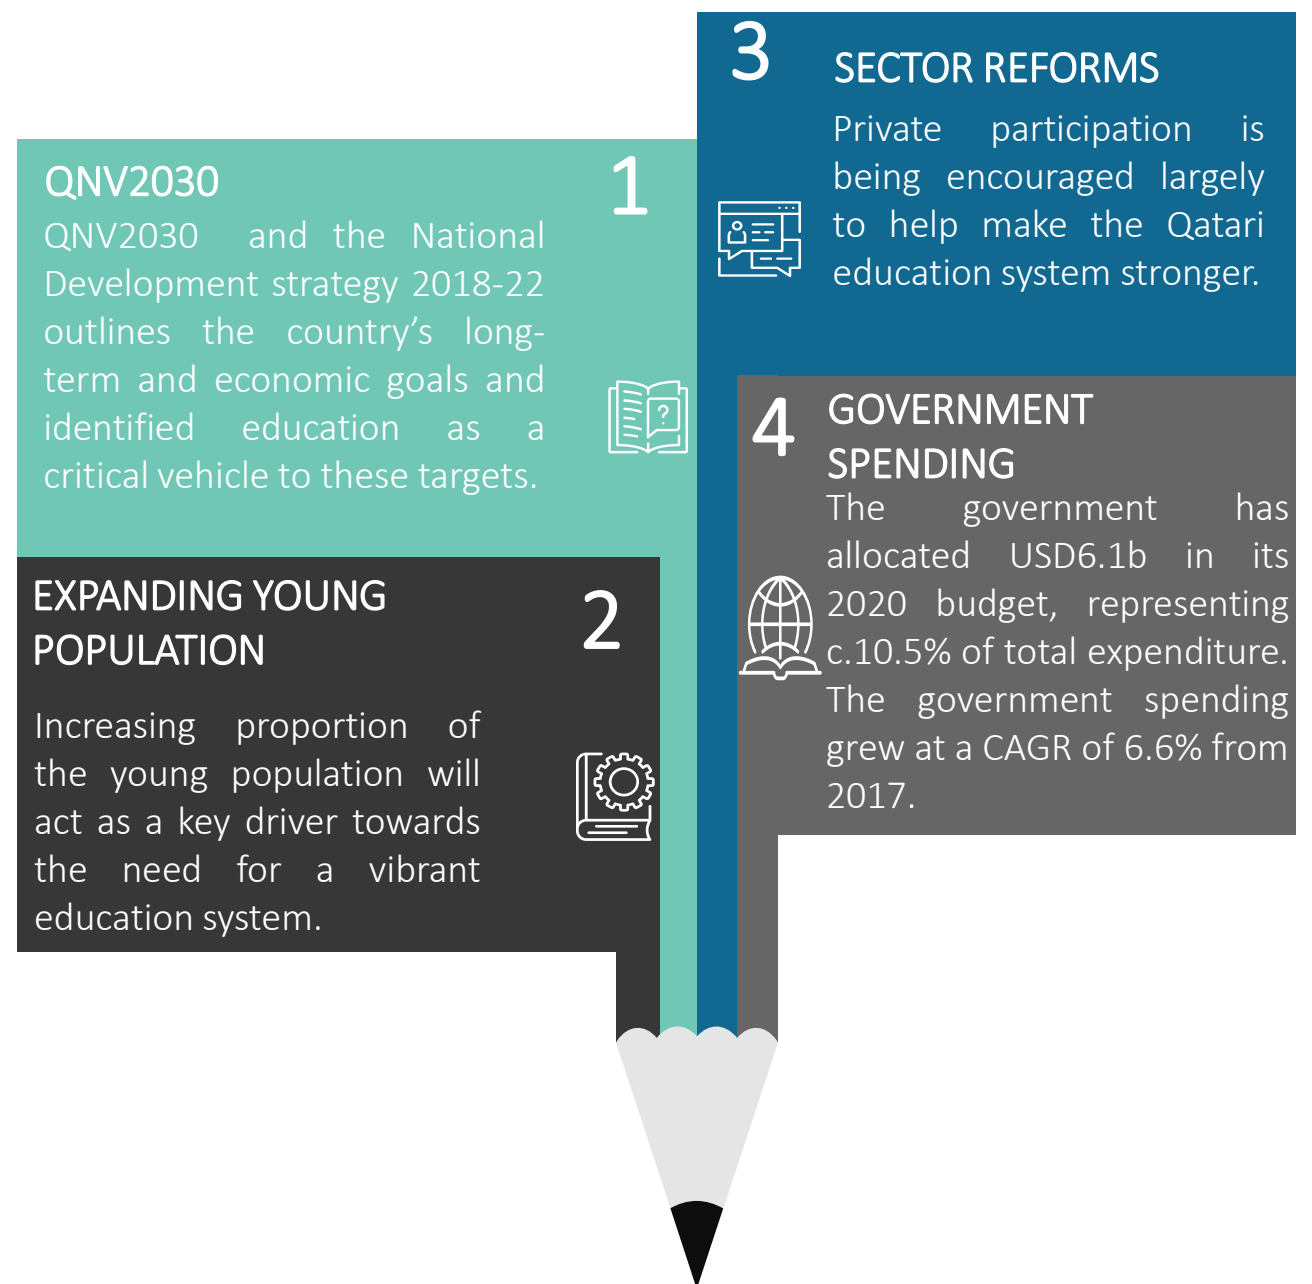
3
SECTOR REFORMS
Private participation is being encouraged largely to help make the Qatari education system stronger.

QNV2030
1
QNV2030 and the National Development strategy 2018-22 outlines the country's long-term and economic goals and identified education as a critical vehicle to these targets.

4
GOVERNMENT SPENDING
The government has allocated USD6.1b in its 2020 budget, representing c.10.5% of total expenditure. The government spending grew at a CAGR of 6.6% from 2017.

EXPANDING YOUNG POPULATION
2
Increasing proportion of the young population will act as a key driver towards the need for a vibrant education system.